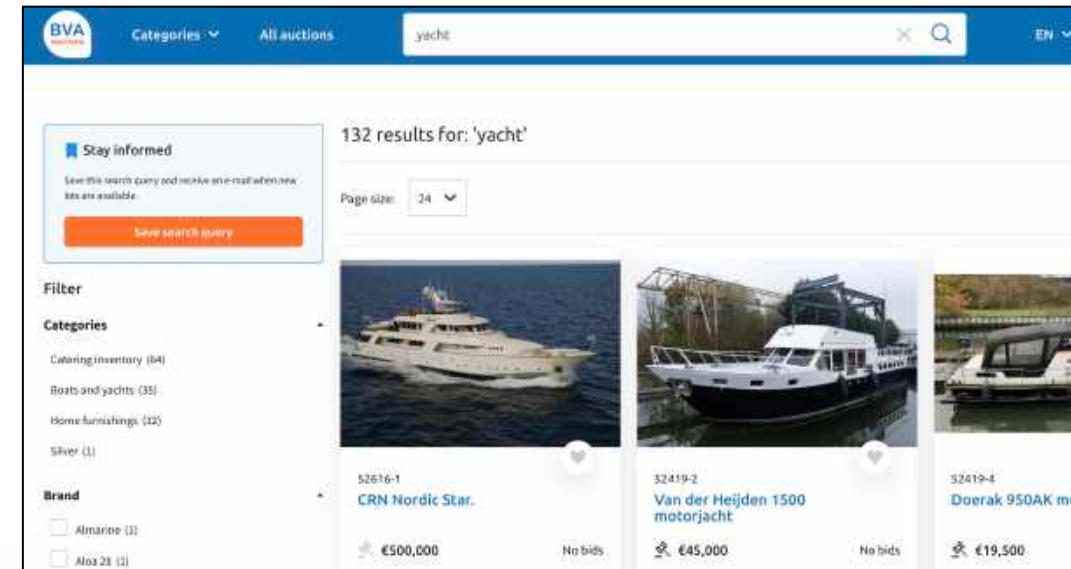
BVA auctions

Categories

All auctions

yacht

EN

Stay informed

Save this search query and receive an e-mail when new lots are available.

Save search query

Filter

Categories

Catering inventory (64)

Boats and yachts (35)

Home furnishings (32)

Silver (1)

Brand

Almarine (1)

Aloa 28 (1)

132 results for: 'yacht'

Page size: 24

52616-1

CRN Nordic Star.

€500,000

No bids

52419-2

Van der Heijden 1500 motorjacht

€45,000

No bids

52419-4

Doerak 950AK m

€19,500